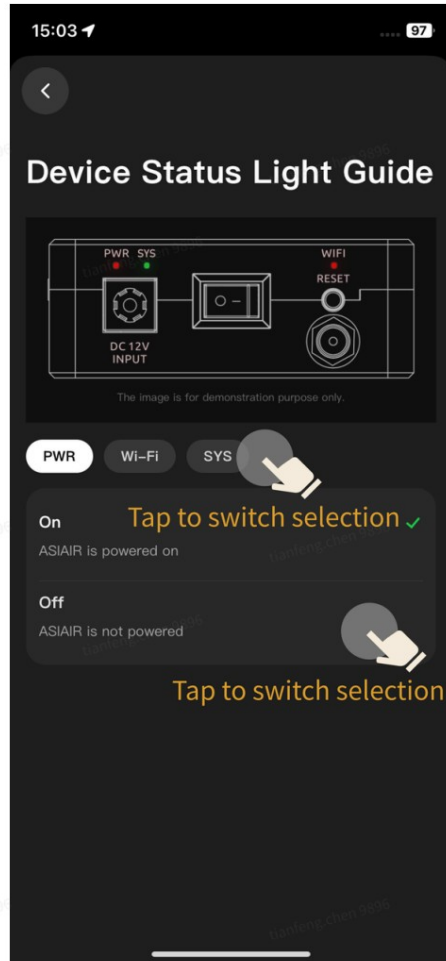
15:03

97

Device Status Light Guide

PWR SYS

WIFI

RESET

DC 12V INPUT

The image is for demonstration purpose only.

PWR

Wi-Fi

SYS

On

Tap to switch selection

ASIAIR is powered on

Off

ASIAIR is not powered

Tap to switch selection

tianfeng.chen 9836